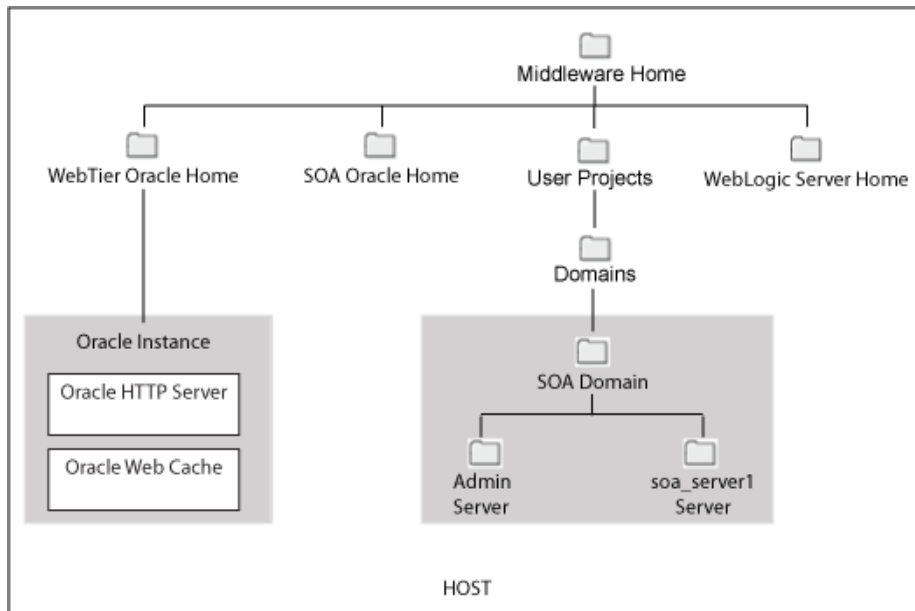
Middleware Home

WebTier Oracle Home

SOA Oracle Home

User Projects

WebLogic Server Home

Domains

Oracle Instance

Oracle HTTP Server

Oracle Web Cache

SOA Domain

Admin Server

soa_server1 Server

HOST